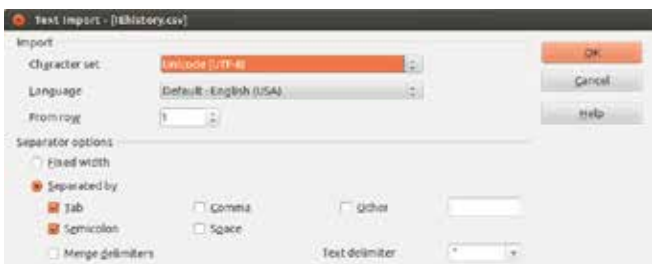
Text Import - [tEhistory.csv]

Import

Character set
Unicode (UTF-8)

Language
Default - English (USA)

From row
1

OK

Cancel

Help

Separator options

Fixed width

Separated by

Tab

Comma

Other

Semicolon

Space

Merge delimiters

Text delimiter
"